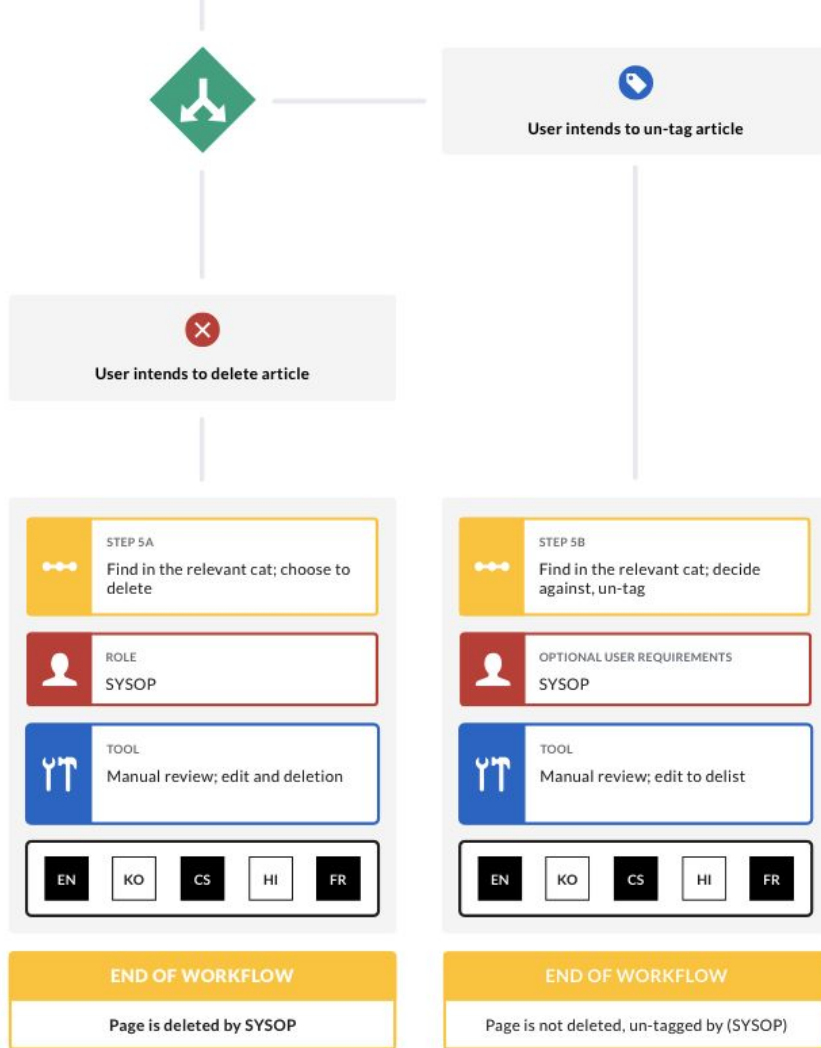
User intends to un-tag article

User intends to delete article

STEP 5A
Find in the relevant cat; choose to delete

ROLE
SYSOP

TOOL
Manual review; edit and deletion

EN KO CS HI FR

END OF WORKFLOW
Page is deleted by SYSOP

STEP 5B
Find in the relevant cat; decide against, un-tag

OPTIONAL USER REQUIREMENTS
SYSOP

TOOL
Manual review; edit to delist

EN KO CS HI FR

END OF WORKFLOW
Page is not deleted, un-tagged by (SYSOP)